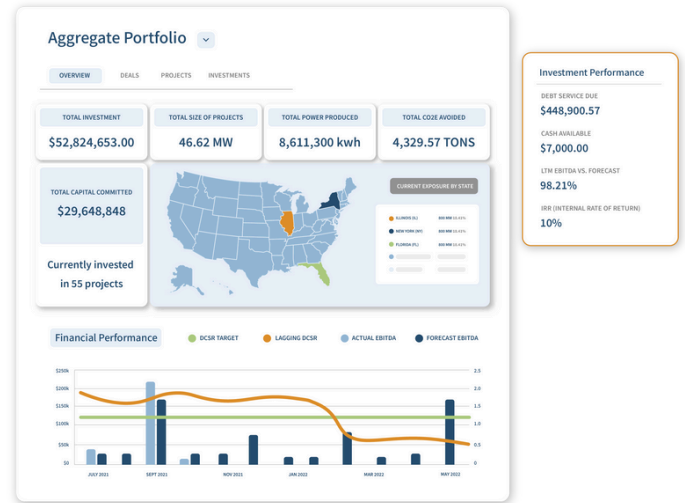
Aggregate Portfolio

OVERVIEW DEALS PROJECTS INVESTMENTS

TOTAL INVESTMENT
$52,824,653.00

TOTAL SIZE OF PROJECTS
46.62 MW

TOTAL POWER PRODUCED
8,611,300 kwh

TOTAL CO2E AVOIDED
4,329.57 TONS

TOTAL CAPITAL COMMITTED
$29,648,848

Currently invested in 55 projects

CURRENT EXPOSURE BY STATE

ILLINOIS (IL) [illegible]
NEW YORK (NY) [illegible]
FLORIDA (FL) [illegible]

Financial Performance

DCSR TARGET LAGGING DCSR ACTUAL EBITDA FORECAST EBITDA

$250k
$200k
$150k
$100k
$50k
$0

2.5
2.0
1.5
1.0
0.5
0

JULY 2021 SEPT 2021 NOV 2021 JAN 2022 MAR 2022 MAY 2022

Investment Performance

DEBT SERVICE DUE
$448,900.57

CASH AVAILABLE
$7,000.00

LTM EBITDA VS. FORECAST
98.21%

IRR (INTERNAL RATE OF RETURN)
10%